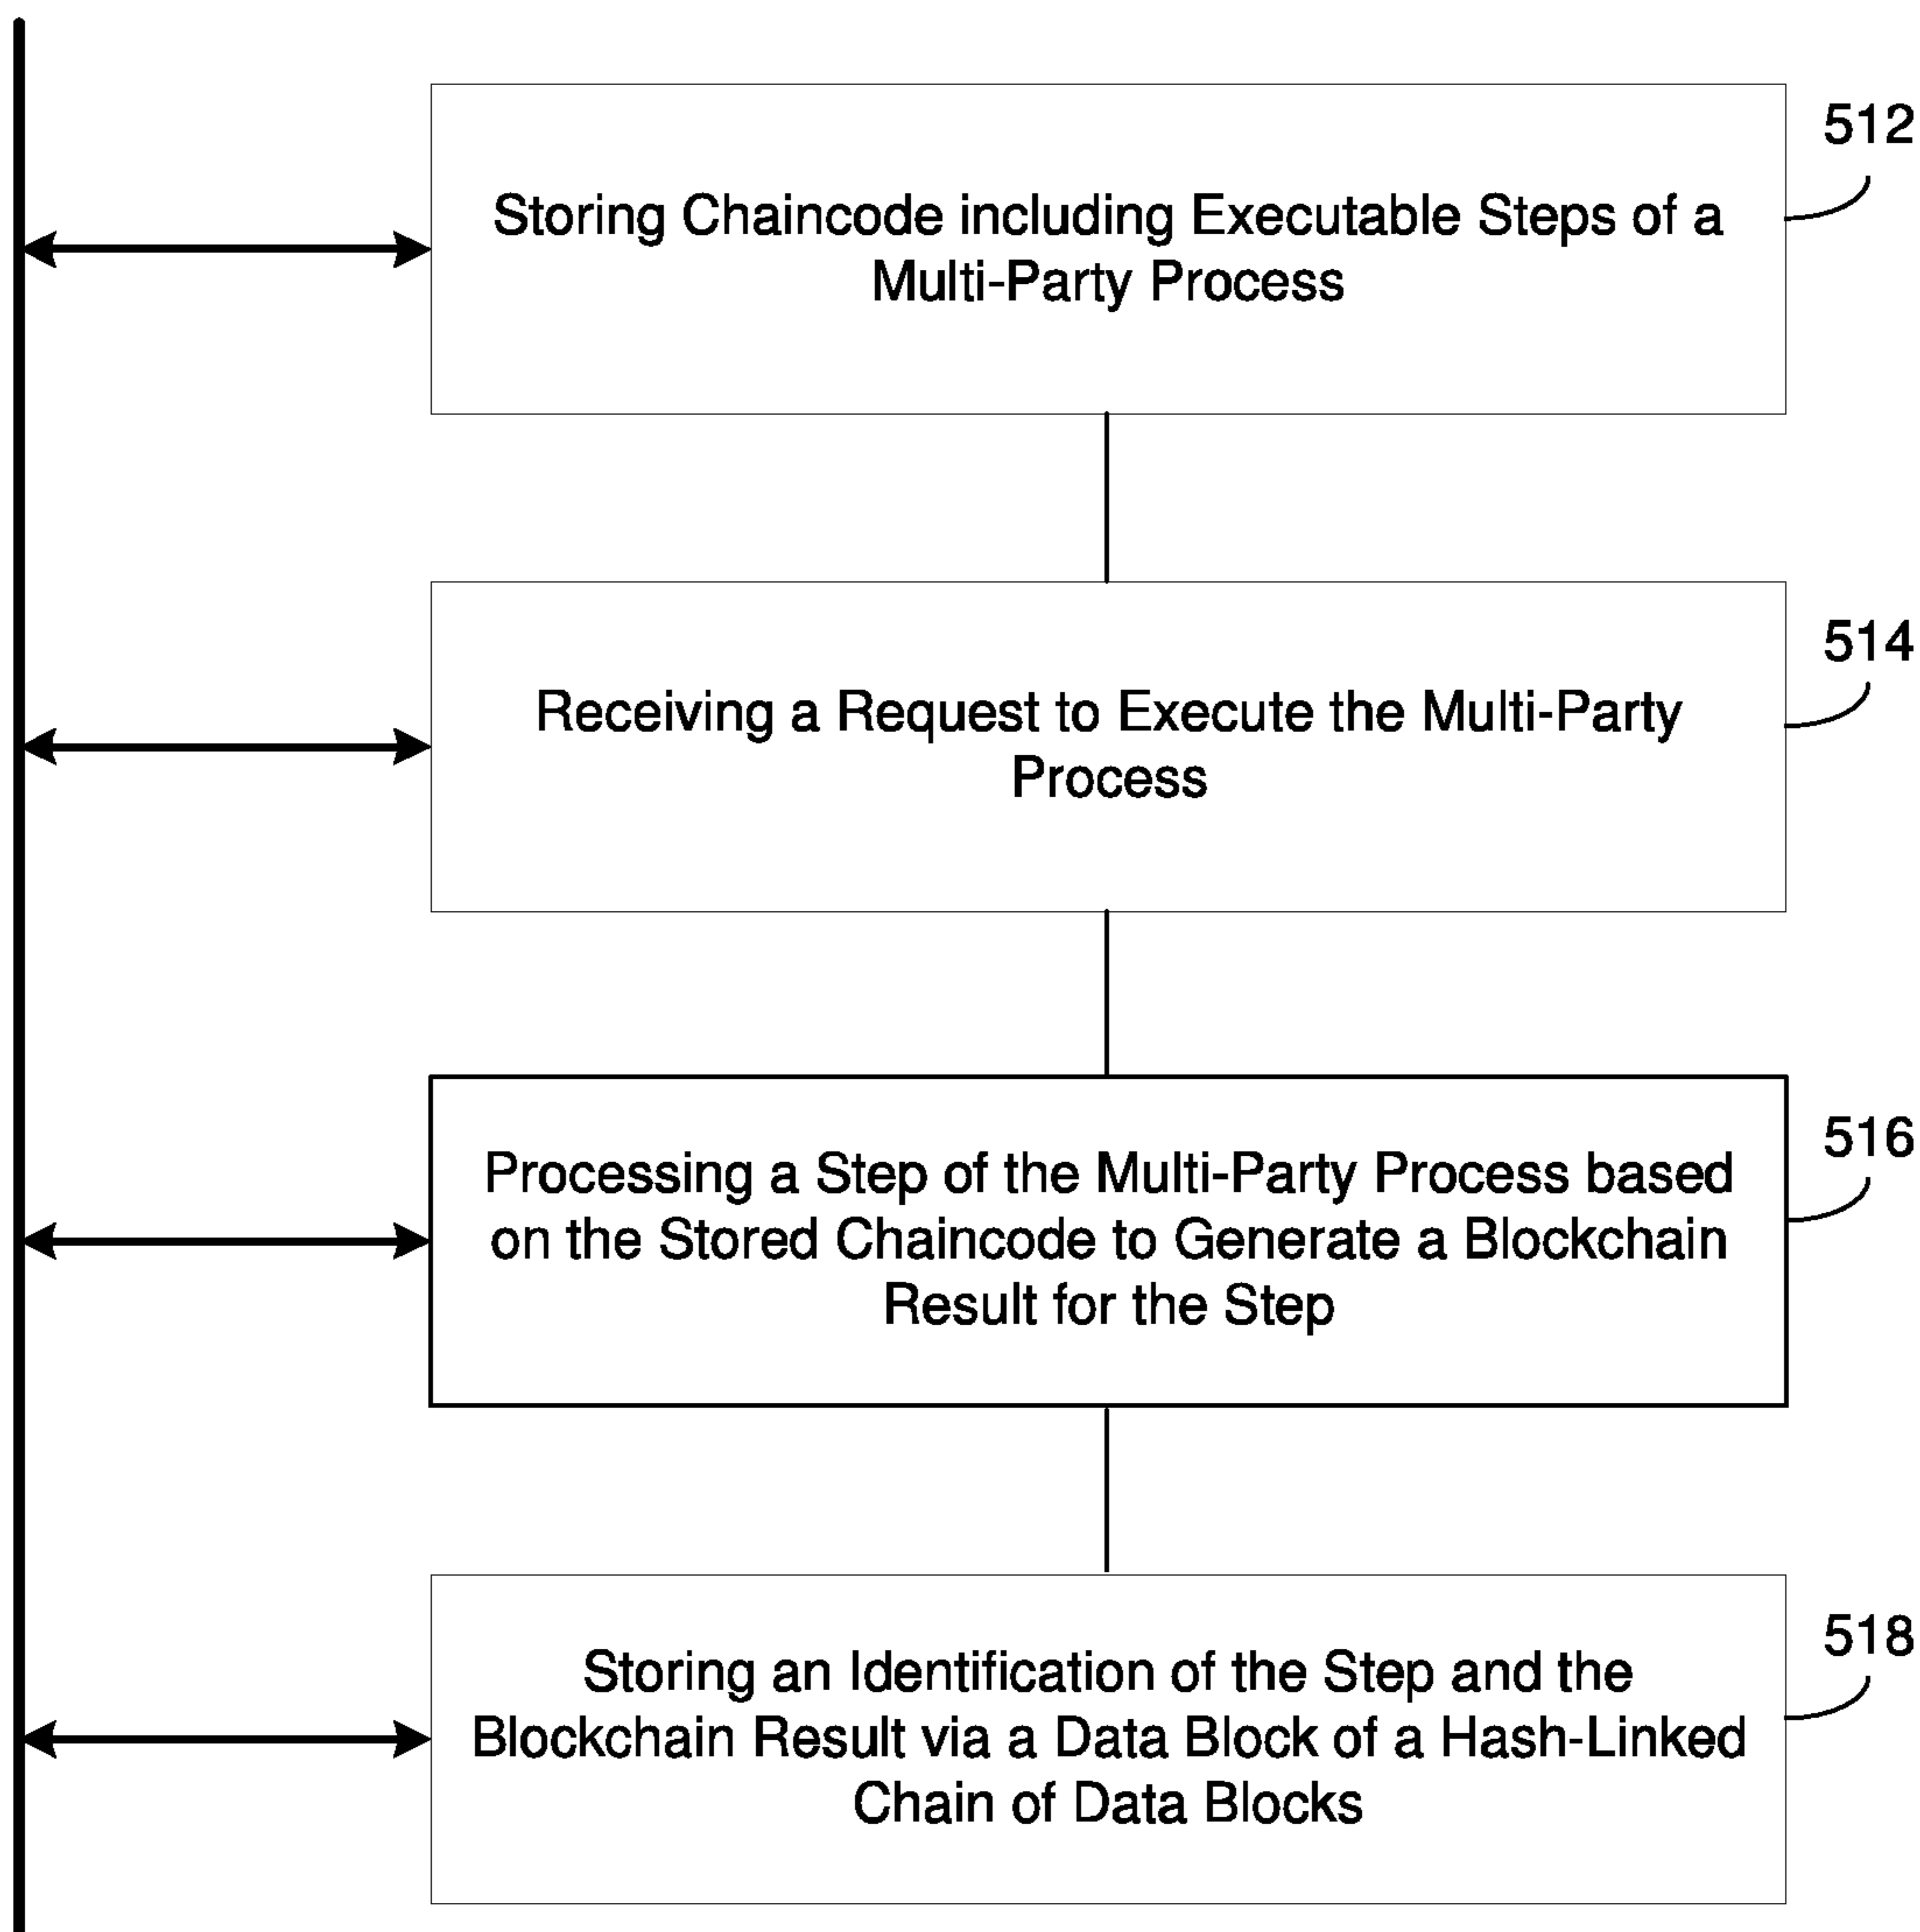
512

Storing Chaincode including Executable Steps of a Multi-Party Process

514

Receiving a Request to Execute the Multi-Party Process

516

Processing a Step of the Multi-Party Process based on the Stored Chaincode to Generate a Blockchain Result for the Step

518

Storing an Identification of the Step and the Blockchain Result via a Data Block of a Hash-Linked Chain of Data Blocks